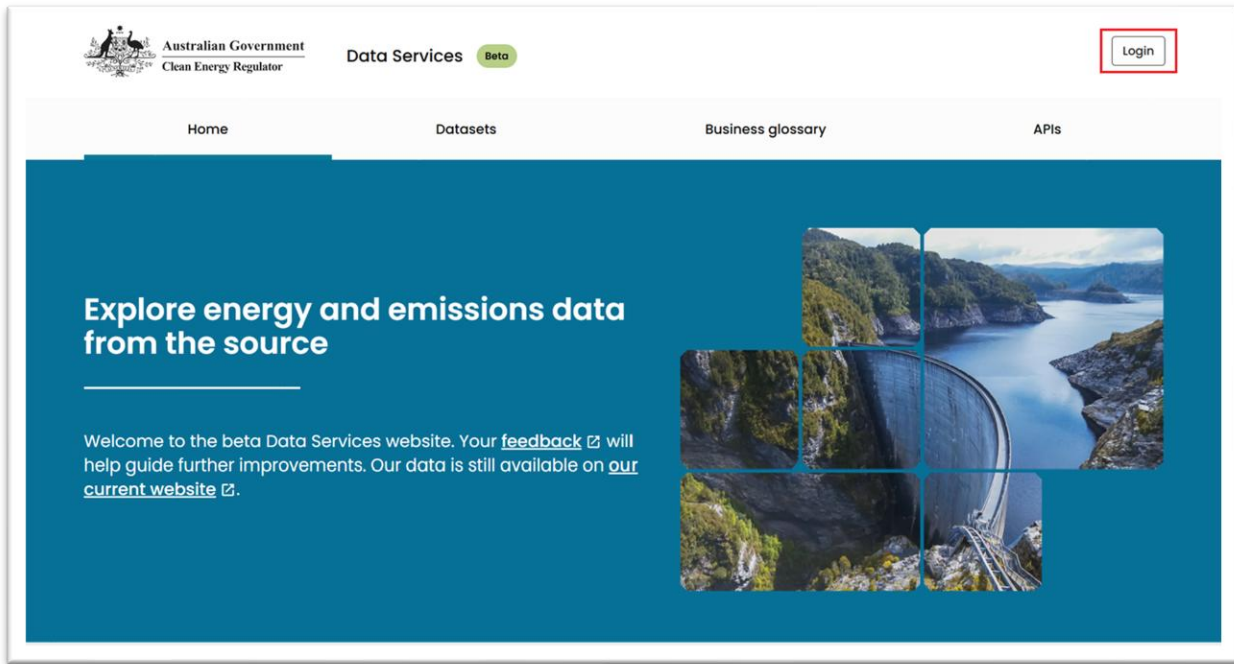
Australian Government
Clean Energy Regulator

Data Services Beta

Login

Home Datasets Business glossary APIs

Explore energy and emissions data from the source

Welcome to the beta Data Services website. Your feedback will help guide further improvements. Our data is still available on our current website.